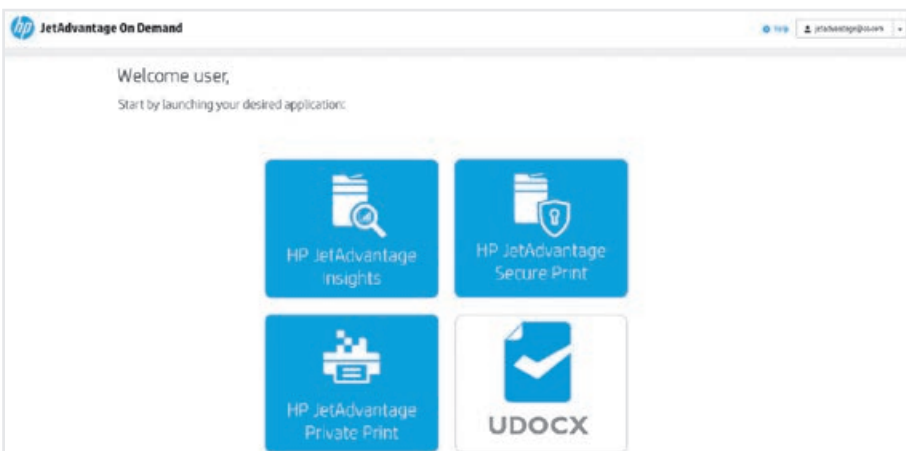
hp JetAdvantage On Demand

Help jetadvantage@co.com

Welcome user,

Start by launching your desired application:

HP JetAdvantage Insights

HP JetAdvantage Secure Print

HP JetAdvantage Private Print

UDOCX